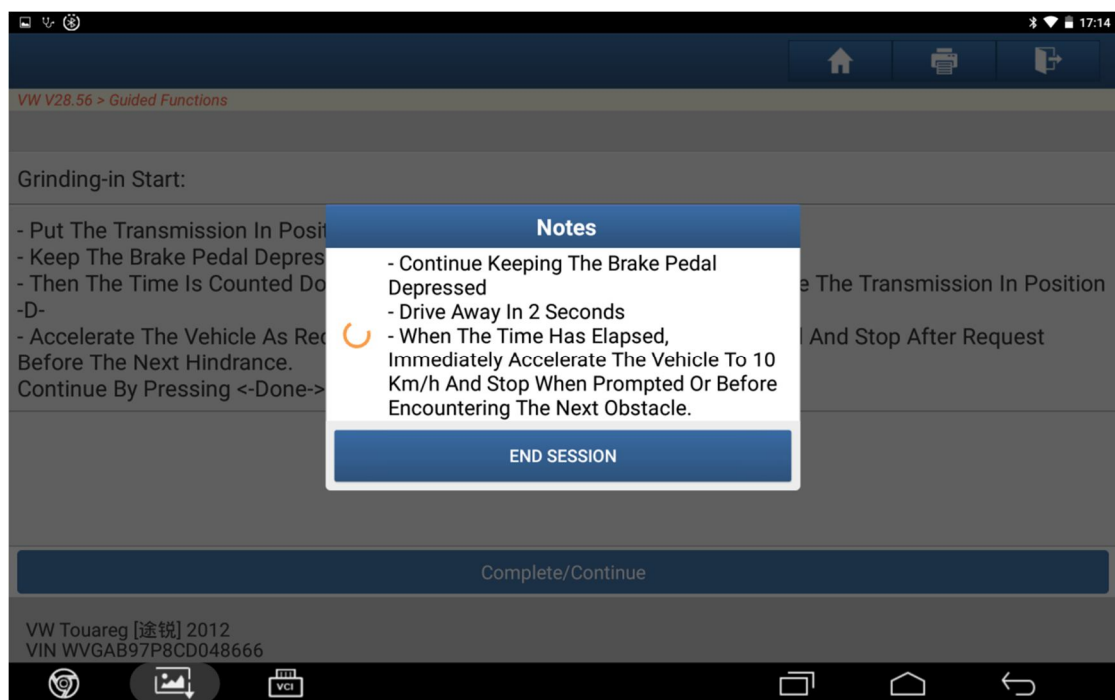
17:14

VW V28.56 > Guided Functions

Grinding-in Start:

- Put The Transmission In Posit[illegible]
- Keep The Brake Pedal Depres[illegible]
- Then The Time Is Counted Do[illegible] e The Transmission In Position -D-
- Accelerate The Vehicle As Re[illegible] l And Stop After Request Before The Next Hindrance.
Continue By Pressing <-Done->

Notes

- Continue Keeping The Brake Pedal Depressed
- Drive Away In 2 Seconds
- When The Time Has Elapsed, Immediately Accelerate The Vehicle To 10 Km/h And Stop When Prompted Or Before Encountering The Next Obstacle.

END SESSION

Complete/Continue

VW Touareg [途锐] 2012
VIN WVGAB97P8CD048666

VCI